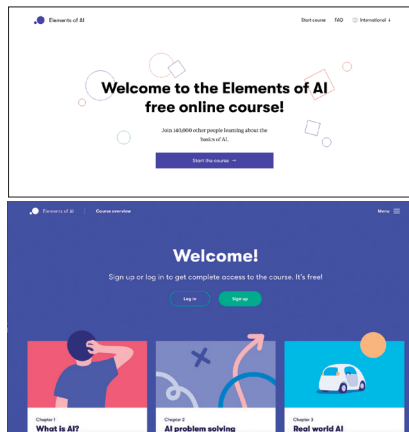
Elements of AI

Start course FAQ International

Welcome to the Elements of AI free online course!

Join 140,000 other people learning about the basics of AI.

Start the course →

Elements of AI | Course overview

Menu

Welcome!

Sign up or log in to get complete access to the course. It's free!

Log in

Sign up

Chapter 1
What is AI?

Chapter 2
AI problem solving

Chapter 3
Real world AI